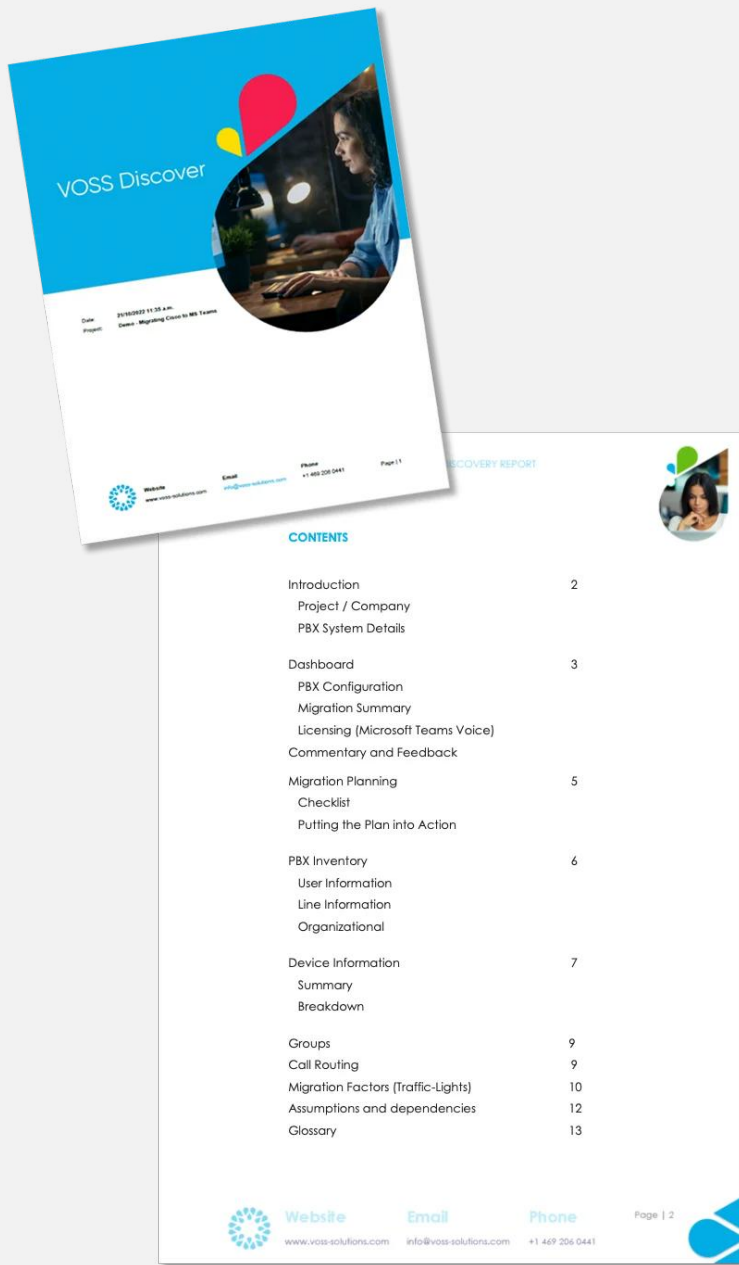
VOSS Discover

Date: 31/10/2022 11:35 a.m.
Project: Demo - Migrating Cisco to MS Teams

Website
www.voss-solutions.com

Email
info@voss-solutions.com

Phone
+1 469 206 0441

Page | 1

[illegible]SCOVERY REPORT

CONTENTS

| | |
|---|---|
| Introduction | 2 |
| Project / Company | |
| PBX System Details | |
| Dashboard | 3 |
| PBX Configuration | |
| Migration Summary | |
| Licensing (Microsoft Teams Voice) | |
| Commentary and Feedback | |
| Migration Planning | 5 |
| Checklist | |
| Putting the Plan into Action | |
| PBX Inventory | 6 |
| User Information | |
| Line Information | |
| Organizational | |
| Device Information | 7 |
| Summary | |
| Breakdown | |
| Groups | 9 |
| Call Routing | 9 |
| Migration Factors (Traffic-Lights) | 10 |
| Assumptions and dependencies | 12 |
| Glossary | 13 |

Website
www.voss-solutions.com

Email
info@voss-solutions.com

Phone
+1 469 206 0441

Page | 2